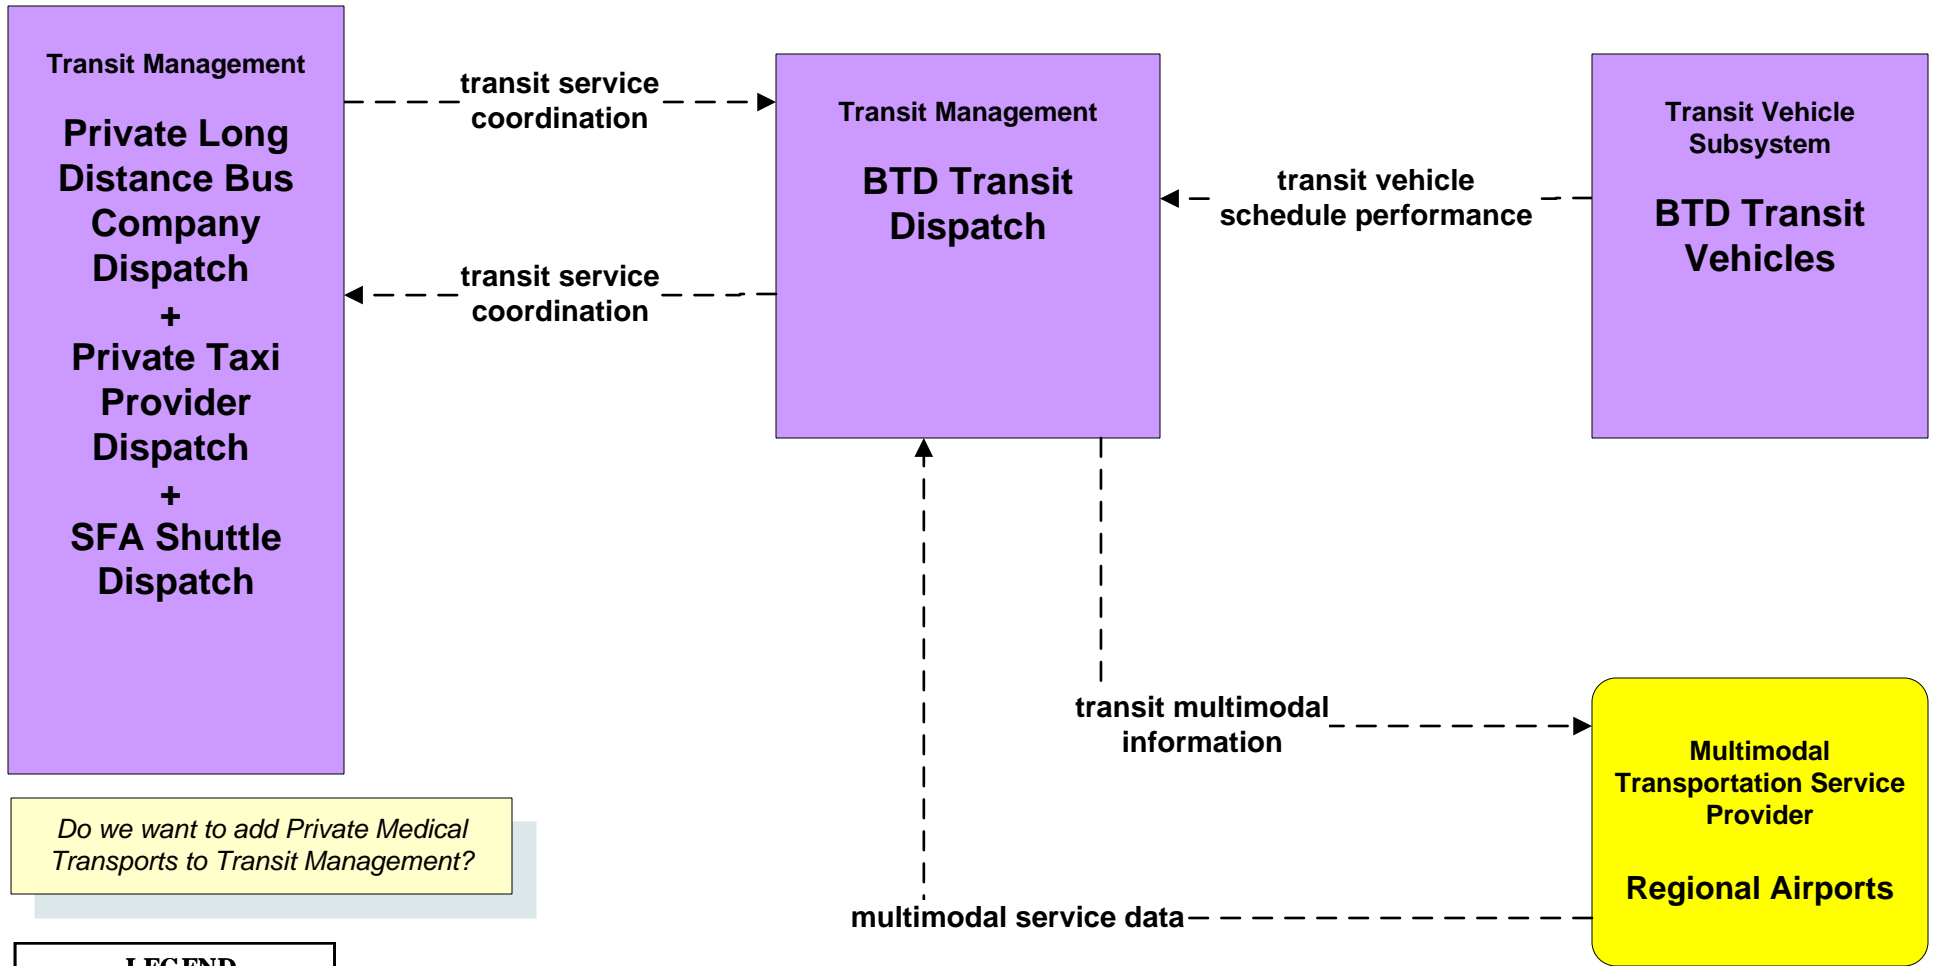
Transit Management

Private Long Distance Bus Company Dispatch
+
Private Taxi Provider Dispatch
+
SFA Shuttle Dispatch

transit service coordination

transit service coordination

Transit Management

BTD Transit Dispatch

transit vehicle schedule performance

Transit Vehicle Subsystem

BTD Transit Vehicles

transit multimodal information

Multimodal Transportation Service Provider

Regional Airports

multimodal service data

Do we want to add Private Medical Transports to Transit Management?

LEGEND